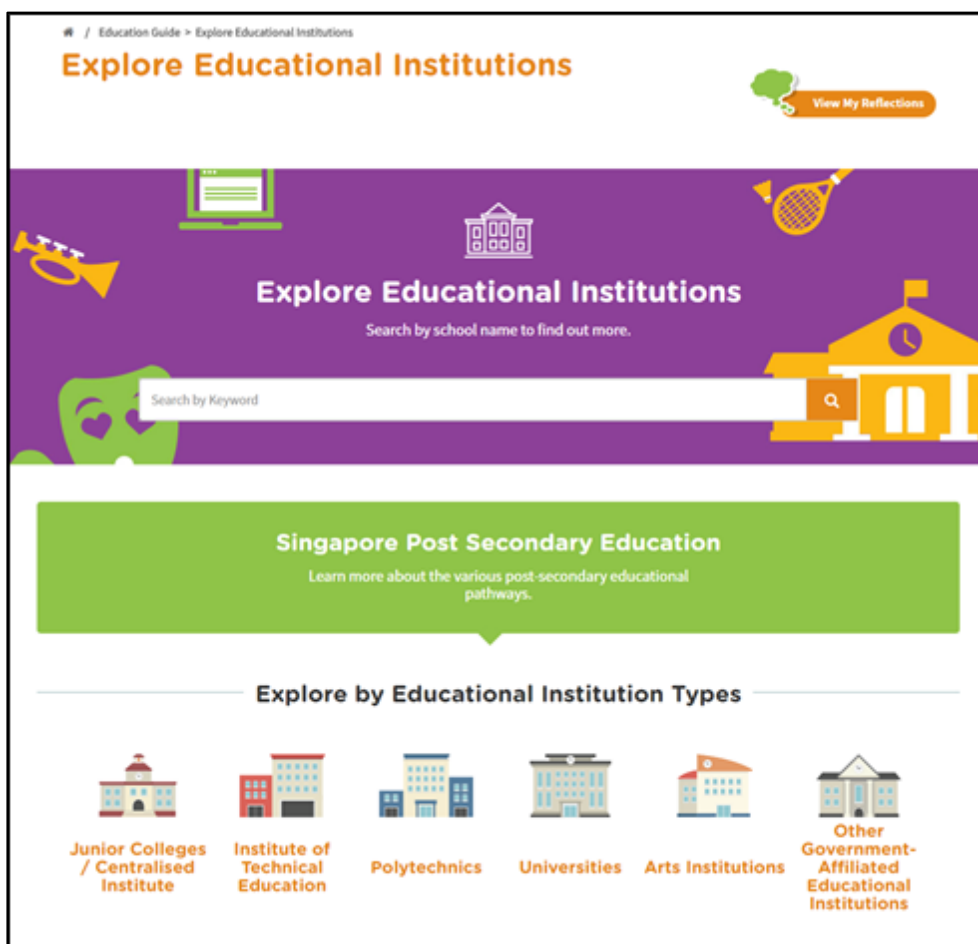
/ Education Guide > Explore Educational Institutions

Explore Educational Institutions

View My Reflections

Explore Educational Institutions

Search by school name to find out more.

Search by Keyword

Singapore Post Secondary Education

Learn more about the various post-secondary educational pathways.

Explore by Educational Institution Types

Junior Colleges / Centralised Institute

Institute of Technical Education

Polytechnics

Universities

Arts Institutions

Other Government-Affiliated Educational Institutions